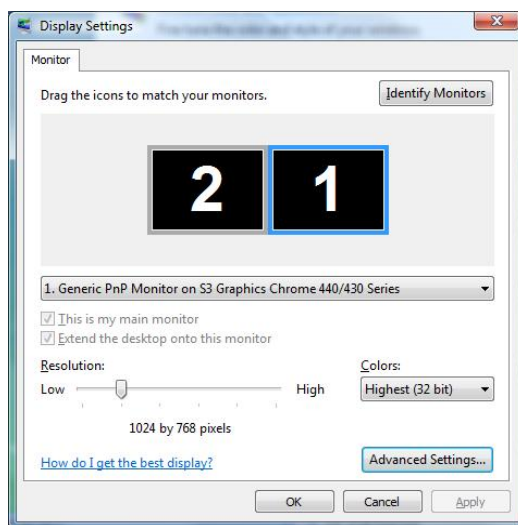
Display Settings

Monitor

Drag the icons to match your monitors.

Identify Monitors

2

1

1. Generic PnP Monitor on S3 Graphics Chrome 440/430 Series

This is my main monitor

Extend the desktop onto this monitor

Resolution:

Low

High

1024 by 768 pixels

Colors:

Highest (32 bit)

How do I get the best display?

Advanced Settings...

OK

Cancel

Apply